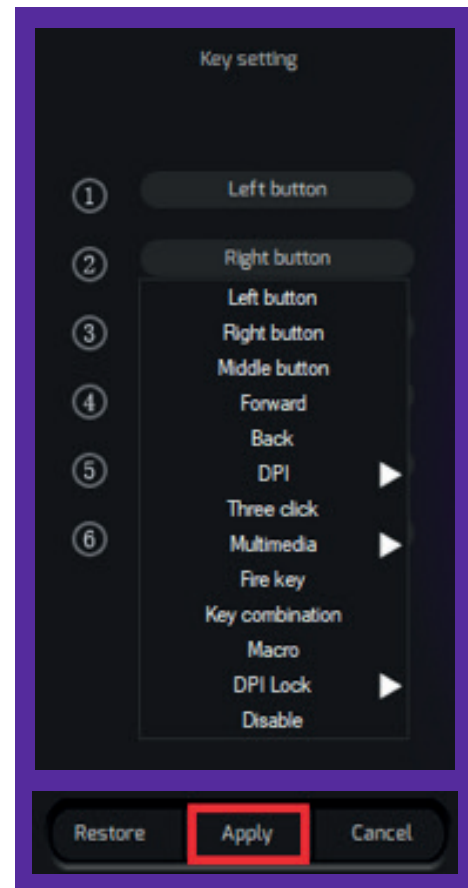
Key setting

①
Left button

②
Right button

③

④

⑤

⑥

Left button
Right button
Middle button
Forward
Back
DPI
Three click
Multimedia
Fire key
Key combination
Macro
DPI Lock
Disable

Restore
Apply
Cancel